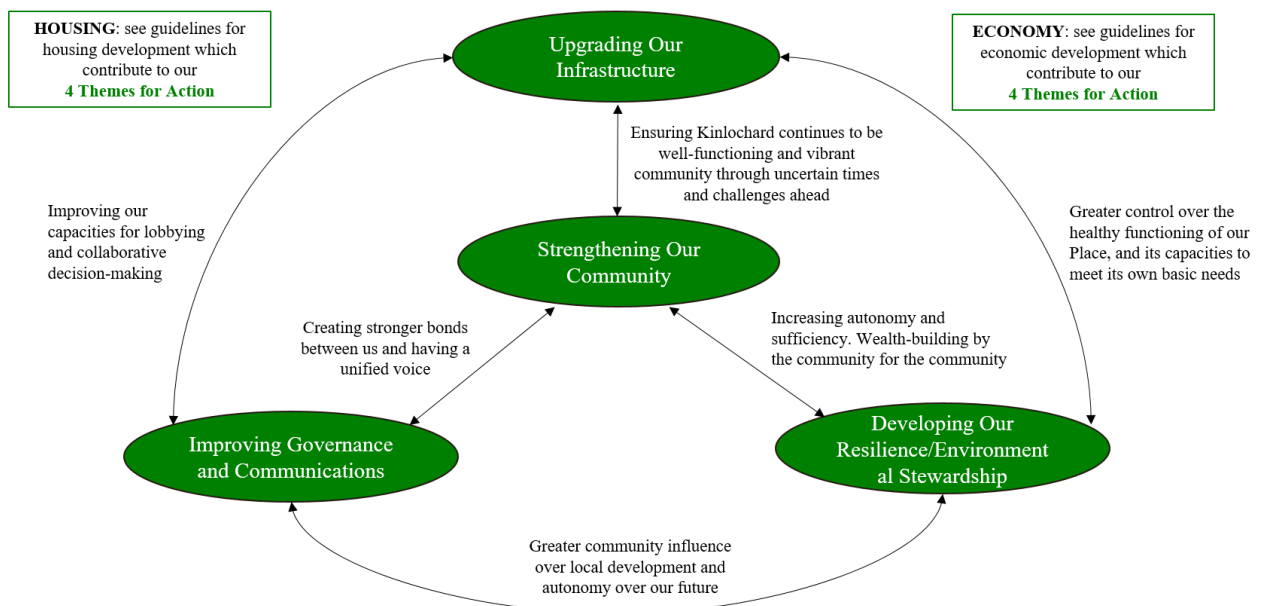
**HOUSING**: see guidelines for housing development which contribute to our **4 Themes for Action**

Upgrading Our Infrastructure

**ECONOMY**: see guidelines for economic development which contribute to our **4 Themes for Action**

Ensuring Kinlochard continues to be well-functioning and vibrant community through uncertain times and challenges ahead

Improving our capacities for lobbying and collaborative decision-making

Strengthening Our Community

Greater control over the healthy functioning of our Place, and its capacities to meet its own basic needs

Creating stronger bonds between us and having a unified voice

Increasing autonomy and sufficiency. Wealth-building by the community for the community

Improving Governance and Communications

Developing Our Resilience/Environmental Stewardship

Greater community influence over local development and autonomy over our future